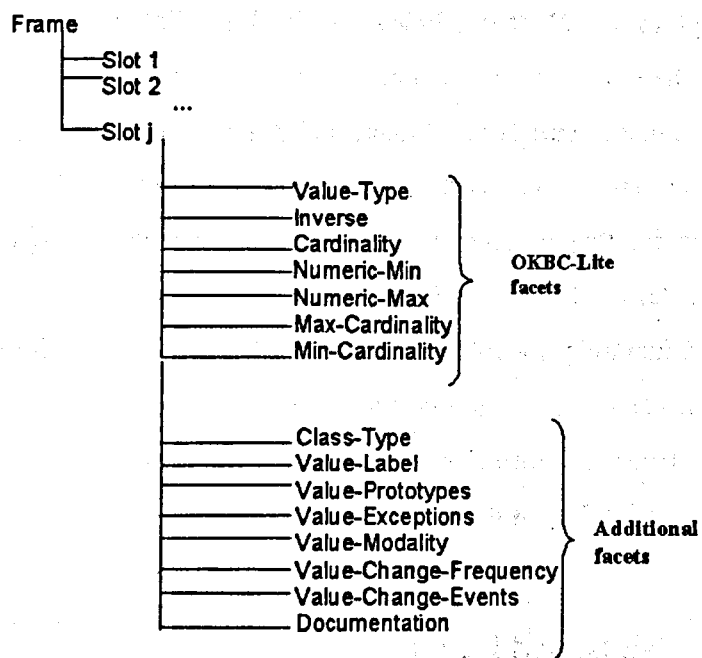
Frame

Slot 1
Slot 2
...
Slot j

Value-Type
Inverse
Cardinality
Numeric-Min
Numeric-Max
Max-Cardinality
Min-Cardinality

OKBC-Lite facets

Class-Type
Value-Label
Value-Prototypes
Value-Exceptions
Value-Modality
Value-Change-Frequency
Value-Change-Events
Documentation

Additional facets